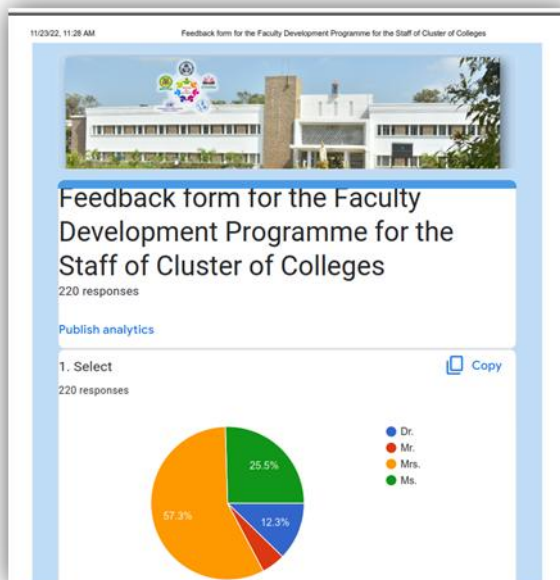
11/23/22, 11:28 AM Feedback form for the Faculty Development Programme for the Staff of Cluster of Colleges

Feedback form for the Faculty Development Programme for the Staff of Cluster of Colleges
220 responses

Publish analytics

1. Select
Copy
220 responses

Dr.
Mr.
Mrs.
Ms.

25.5%
57.3%
12.3%